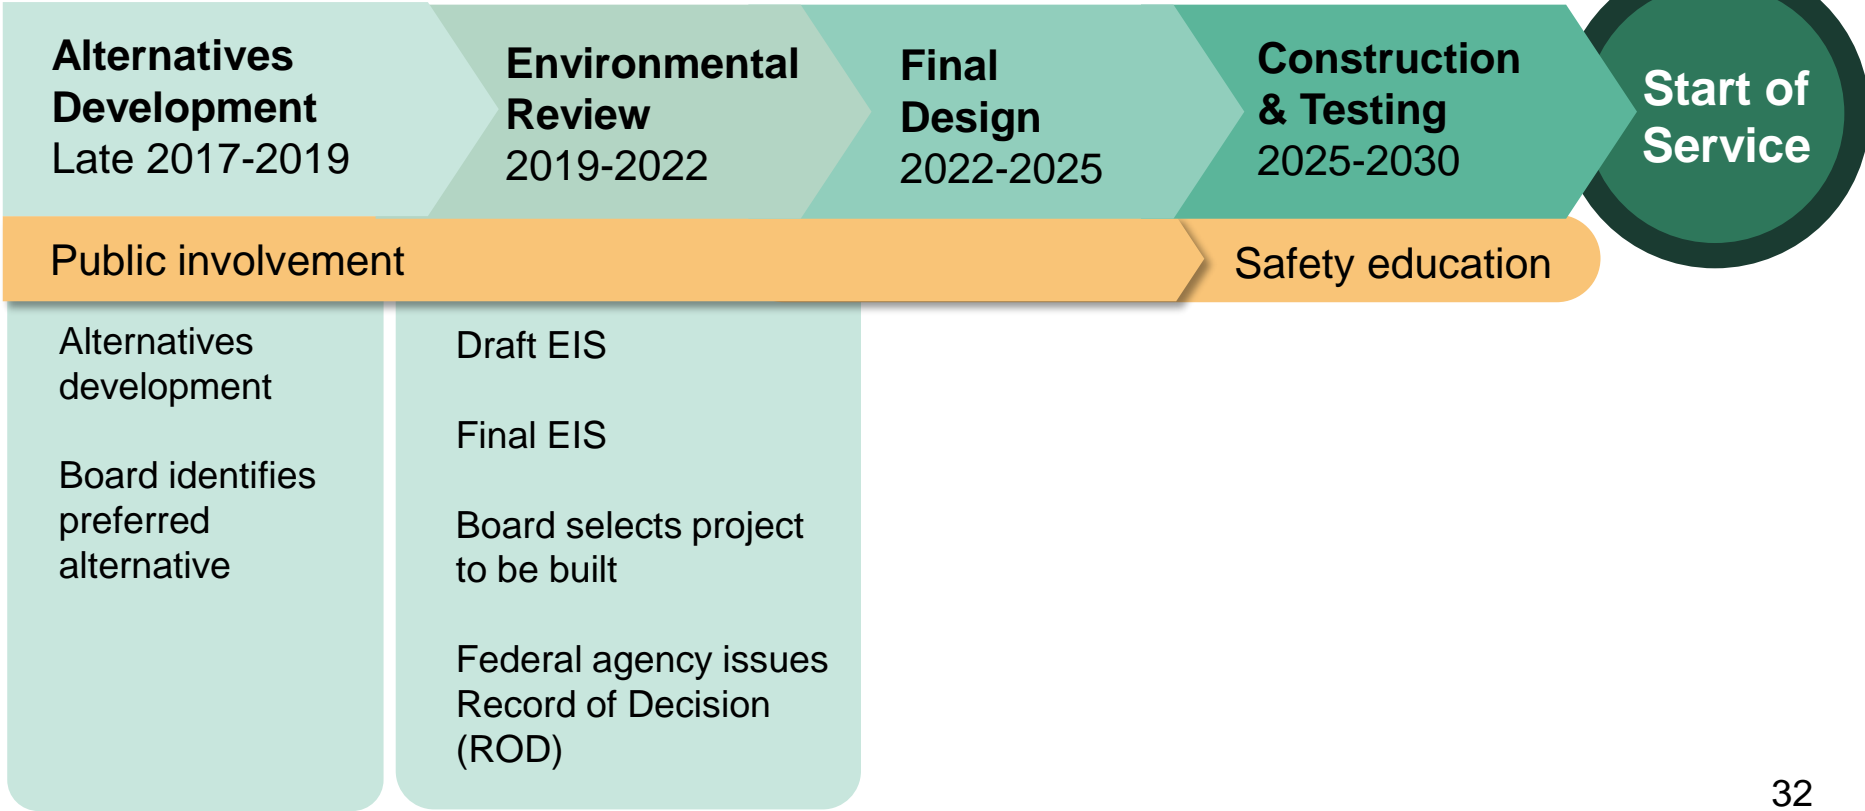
Alternatives Development
Late 2017-2019

Environmental Review
2019-2022

Final Design
2022-2025

Construction & Testing
2025-2030

Start of Service

Public involvement

Safety education

Alternatives development

Board identifies preferred alternative

Draft EIS

Final EIS

Board selects project to be built

Federal agency issues Record of Decision (ROD)

32